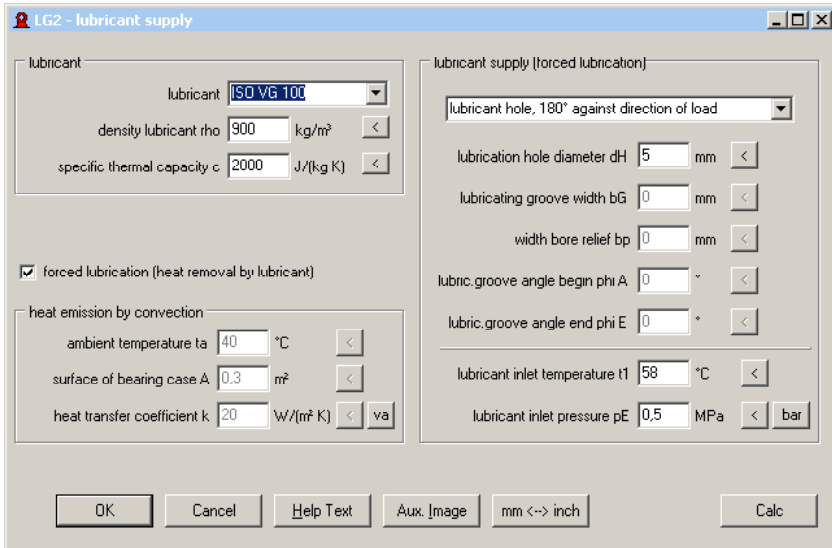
LG2 - lubricant supply

lubricant

lubricant ISO VG 100

density lubricant rho 900 kg/m³ <

specific thermal capacity c 2000 J/(kg K) <

forced lubrication (heat removal by lubricant)

heat emission by convection

ambient temperature ta 40 °C <

surface of bearing case A 0,3 m²

heat transfer coefficient k 20 W/(m² K) < va

lubricant supply (forced lubrication)

lubricant hole, 180° against direction of load

lubrication hole diameter dH 5 mm <

lubricating groove width bG 0 mm <

width bore relief bp 0 mm <

lubric.groove angle begin phi A 0 ° <

lubric.groove angle end phi E 0 ° <

lubricant inlet temperature t1 58 °C <

lubricant inlet pressure pE 0,5 MPa < bar

OK Cancel Help Text Aux. Image mm <--> inch Calc